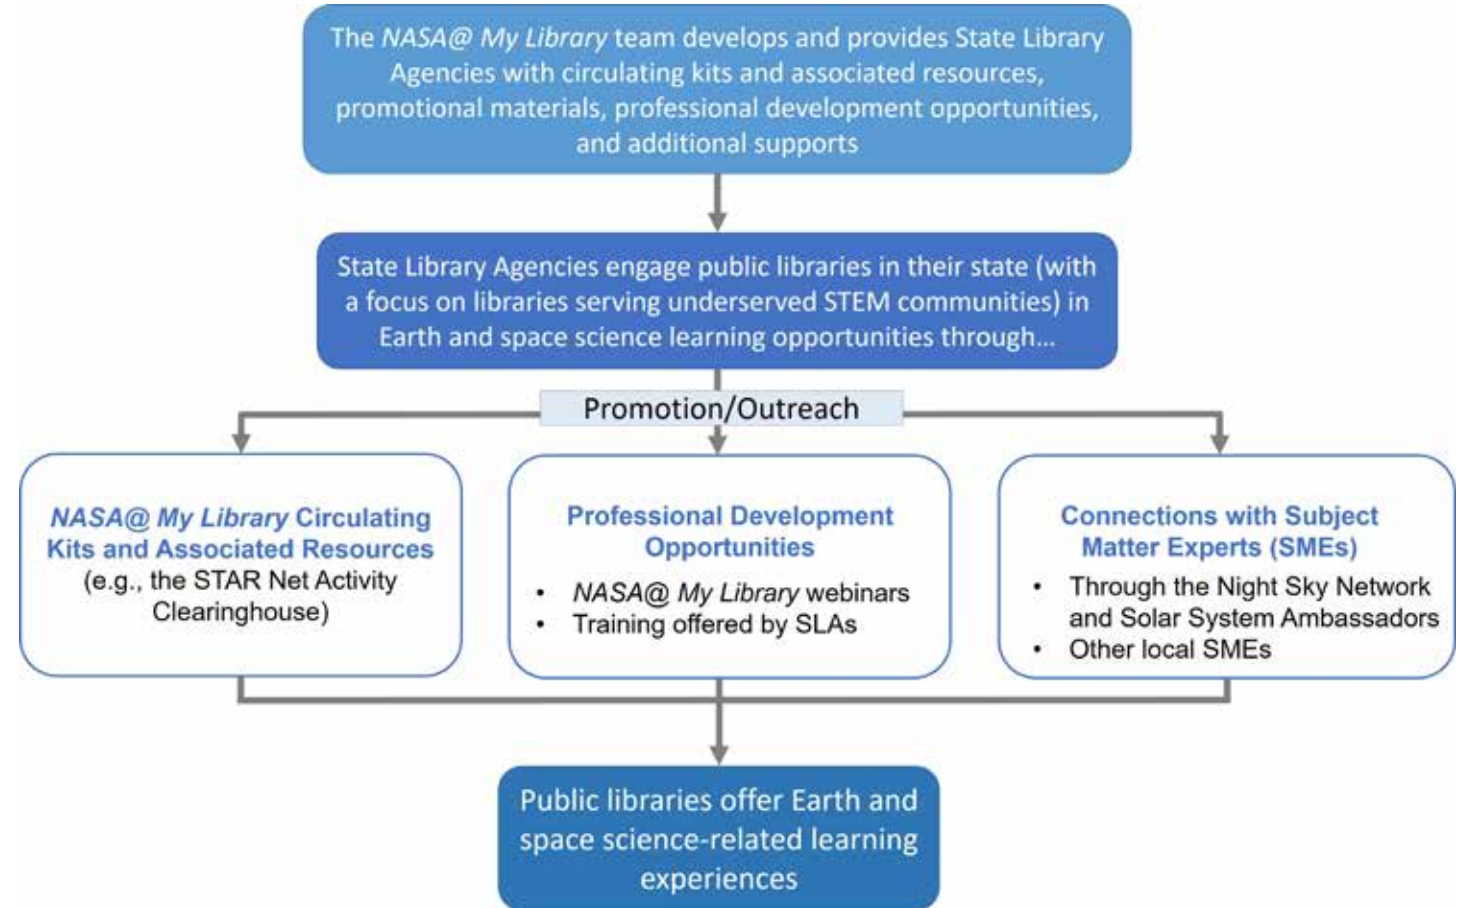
The NASA@ My Library team develops and provides State Library Agencies with circulating kits and associated resources, promotional materials, professional development opportunities, and additional supports

State Library Agencies engage public libraries in their state (with a focus on libraries serving underserved STEM communities) in Earth and space science learning opportunities through...

Promotion/Outreach

NASA@ My Library Circulating Kits and Associated Resources (e.g., the STAR Net Activity Clearinghouse)

Professional Development Opportunities

- NASA@ My Library webinars
- Training offered by SLAs

Connections with Subject Matter Experts (SMEs)

- Through the Night Sky Network and Solar System Ambassadors
- Other local SMEs

Public libraries offer Earth and space science-related learning experiences